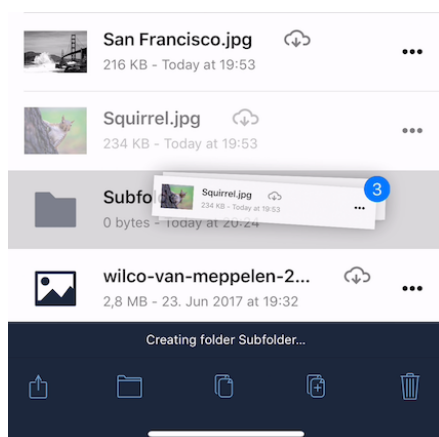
San Francisco.jpg
216 KB - Today at 19:53

Squirrel.jpg
234 KB - Today at 19:53

Subfo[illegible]
0 bytes - Today at 20:2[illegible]

Squirrel.jpg
234 KB - Today at 19:53

3

wilco-van-meppelen-2...
2,8 MB - 23. Jun 2017 at 19:32

Creating folder Subfolder...